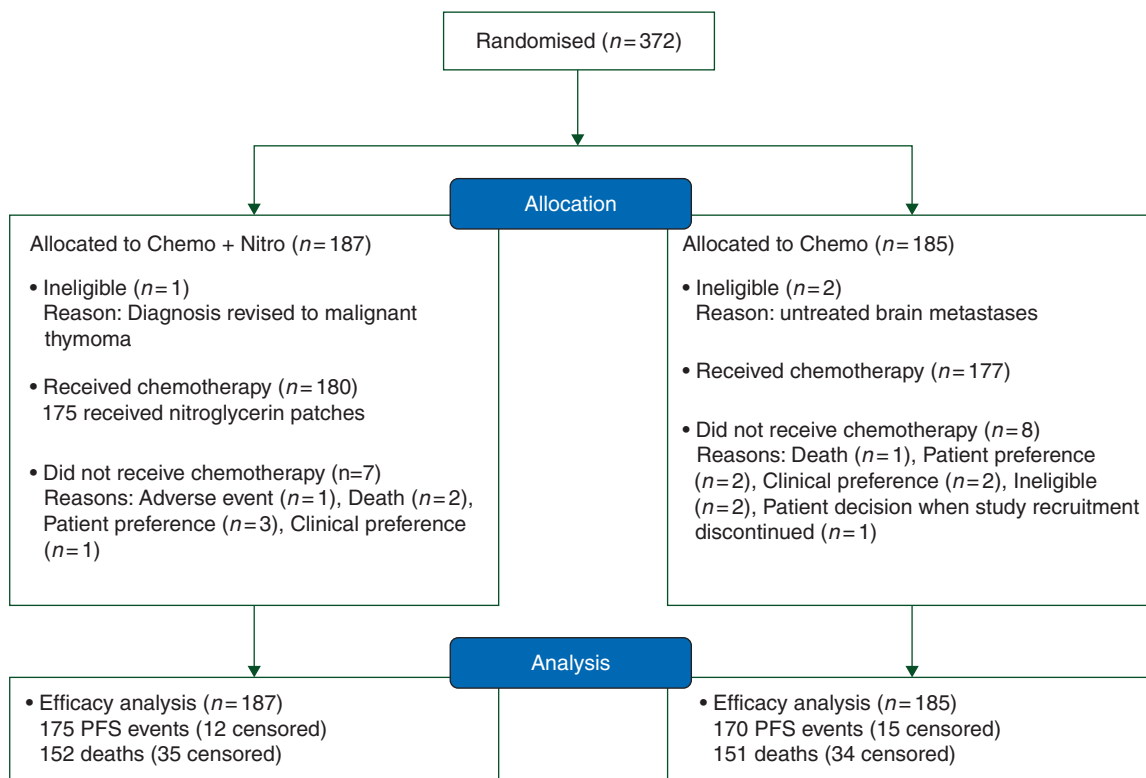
Randomised ($n=372$)

Allocation

Allocated to Chemo + Nitro ($n=187$)

• Ineligible ($n=1$)
Reason: Diagnosis revised to malignant thymoma

• Received chemotherapy ($n=180$)
175 received nitroglycerin patches

• Did not receive chemotherapy (n=7)
Reasons: Adverse event ($n=1$), Death ($n=2$), Patient preference ($n=3$), Clinical preference ($n=1$)

Allocated to Chemo ($n=185$)

• Ineligible ($n=2$)
Reason: untreated brain metastases

• Received chemotherapy ($n=177$)

• Did not receive chemotherapy ($n=8$)
Reasons: Death ($n=1$), Patient preference ($n=2$), Clinical preference ($n=2$), Ineligible ($n=2$), Patient decision when study recruitment discontinued ($n=1$)

Analysis

• Efficacy analysis ($n=187$)
175 PFS events (12 censored)
152 deaths (35 censored)

• Efficacy analysis ($n=185$)
170 PFS events (15 censored)
151 deaths (34 censored)